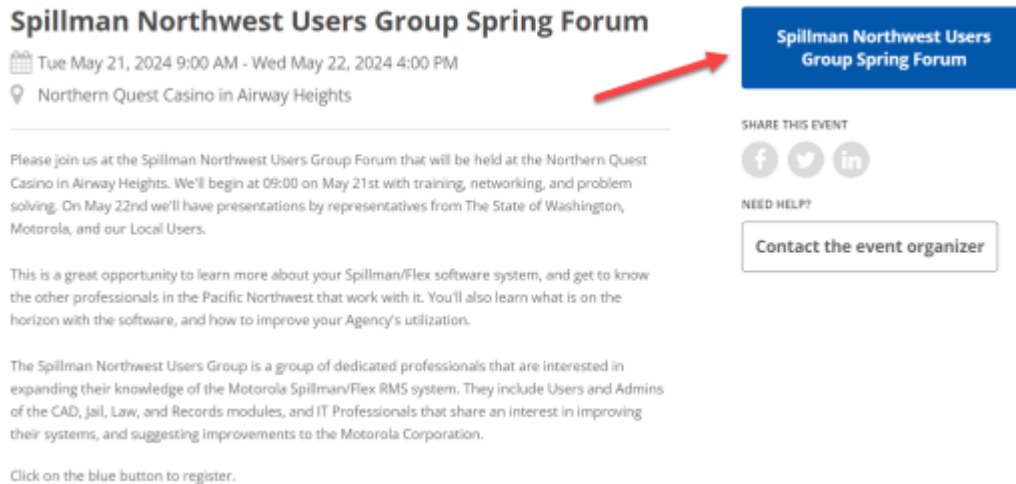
Spillman Northwest Users Group Spring Forum

Tue May 21, 2024 9:00 AM - Wed May 22, 2024 4:00 PM

Northern Quest Casino in Airway Heights

Please join us at the Spillman Northwest Users Group Forum that will be held at the Northern Quest Casino in Airway Heights. We'll begin at 09:00 on May 21st with training, networking, and problem solving. On May 22nd we'll have presentations by representatives from The State of Washington, Motorola, and our Local Users.

This is a great opportunity to learn more about your Spillman/Flex software system, and get to know the other professionals in the Pacific Northwest that work with it. You'll also learn what is on the horizon with the software, and how to improve your Agency's utilization.

The Spillman Northwest Users Group is a group of dedicated professionals that are interested in expanding their knowledge of the Motorola Spillman/Flex RMS system. They include Users and Admins of the CAD, Jail, Law, and Records modules, and IT Professionals that share an interest in improving their systems, and suggesting improvements to the Motorola Corporation.

Click on the blue button to register.

Spillman Northwest Users Group Spring Forum

SHARE THIS EVENT

NEED HELP?

Contact the event organizer